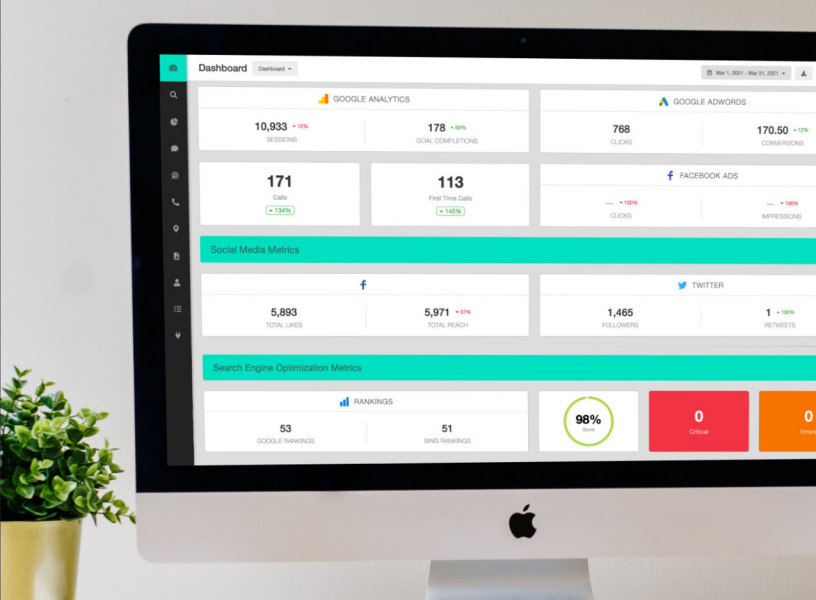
Dashboard Dashboard ▾

Mar 1, 2021 - Mar 31, 2021 ▾

GOOGLE ANALYTICS

10,933 ▾ 12%
SESSIONS

178 ▴ 88%
GOAL COMPLETIONS

GOOGLE ADWORDS

768
CLICKS

170.50 ▴ 12%
CONVERSIONS

171
Calls
▴ 134%

113
First Time Calls
▴ 145%

FACEBOOK ADS

— ▾ 100%
CLICKS

— ▾ 100%
IMPRESSIONS

Social Media Metrics

5,893
TOTAL LIKES

5,971 ▾ 37%
TOTAL REACH

TWITTER

1,465
FOLLOWERS

1 ▴ 100%
RETWEETS

Search Engine Optimization Metrics

RANKINGS

53
GOOGLE RANKINGS

51
BING RANKINGS

98%
Score

0
Critical

0
Errors